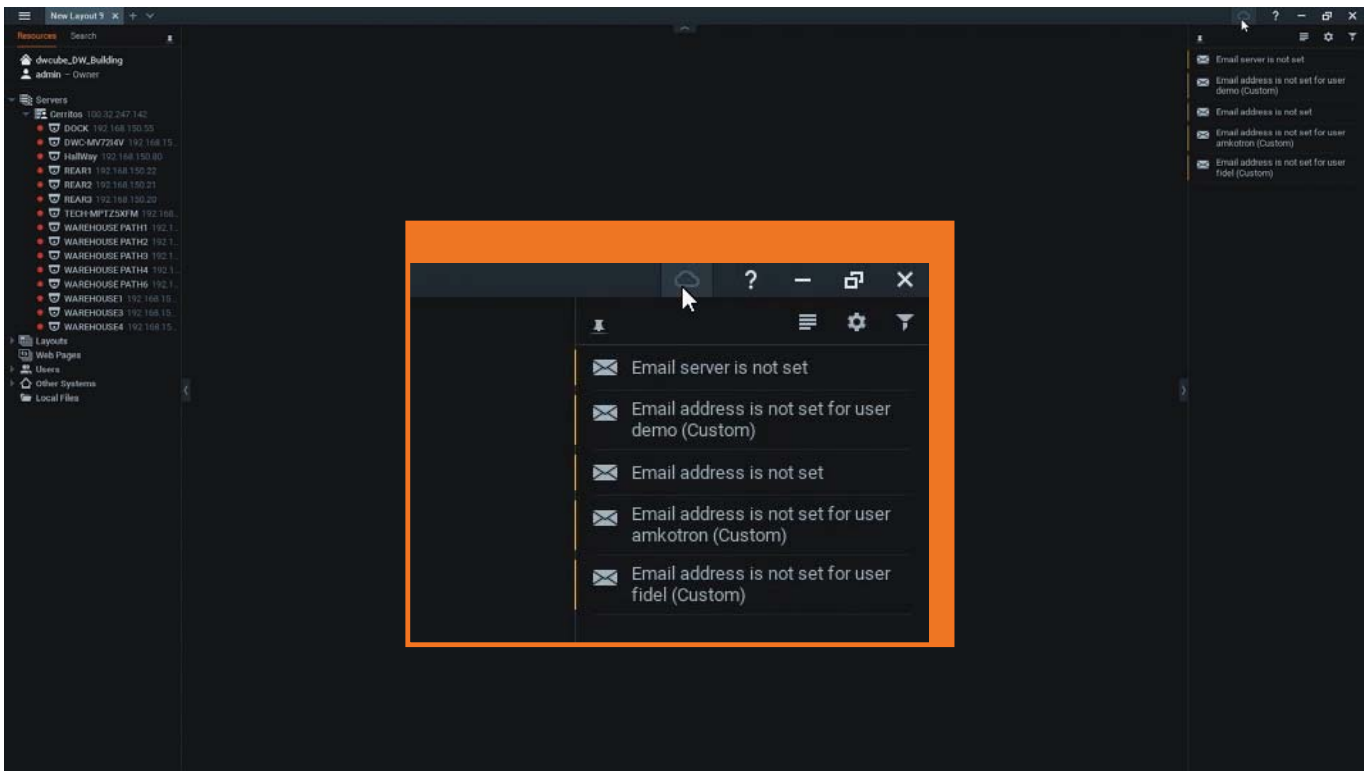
New Layout 9 × +

? – ×

Resources Search

dwcube_DW_Building
admin – Owner

Servers
Cerritos 100.32.247.142
DOCK 192.168.150.55
DWC-MV72I4V 192.168.15.
HallWay 192.168.150.80
REAR1 192.168.150.22
REAR2 192.168.150.21
REAR3 192.168.150.20
TECH-MPTZ5XFM 192.168.
WAREHOUSE PATH1 192.1
WAREHOUSE PATH2 192.1
WAREHOUSE PATH3 192.1
WAREHOUSE PATH4 192.1
WAREHOUSE PATH6 192.1
WAREHOUSE1 192.168.15.
WAREHOUSE3 192.168.15.
WAREHOUSE4 192.168.15.
Layouts
Web Pages
Users
Other Systems
Local Files

Email server is not set
Email address is not set for user demo (Custom)
Email address is not set
Email address is not set for user amkotron (Custom)
Email address is not set for user fidel (Custom)

? – ×

Email server is not set
Email address is not set for user demo (Custom)
Email address is not set
Email address is not set for user amkotron (Custom)
Email address is not set for user fidel (Custom)